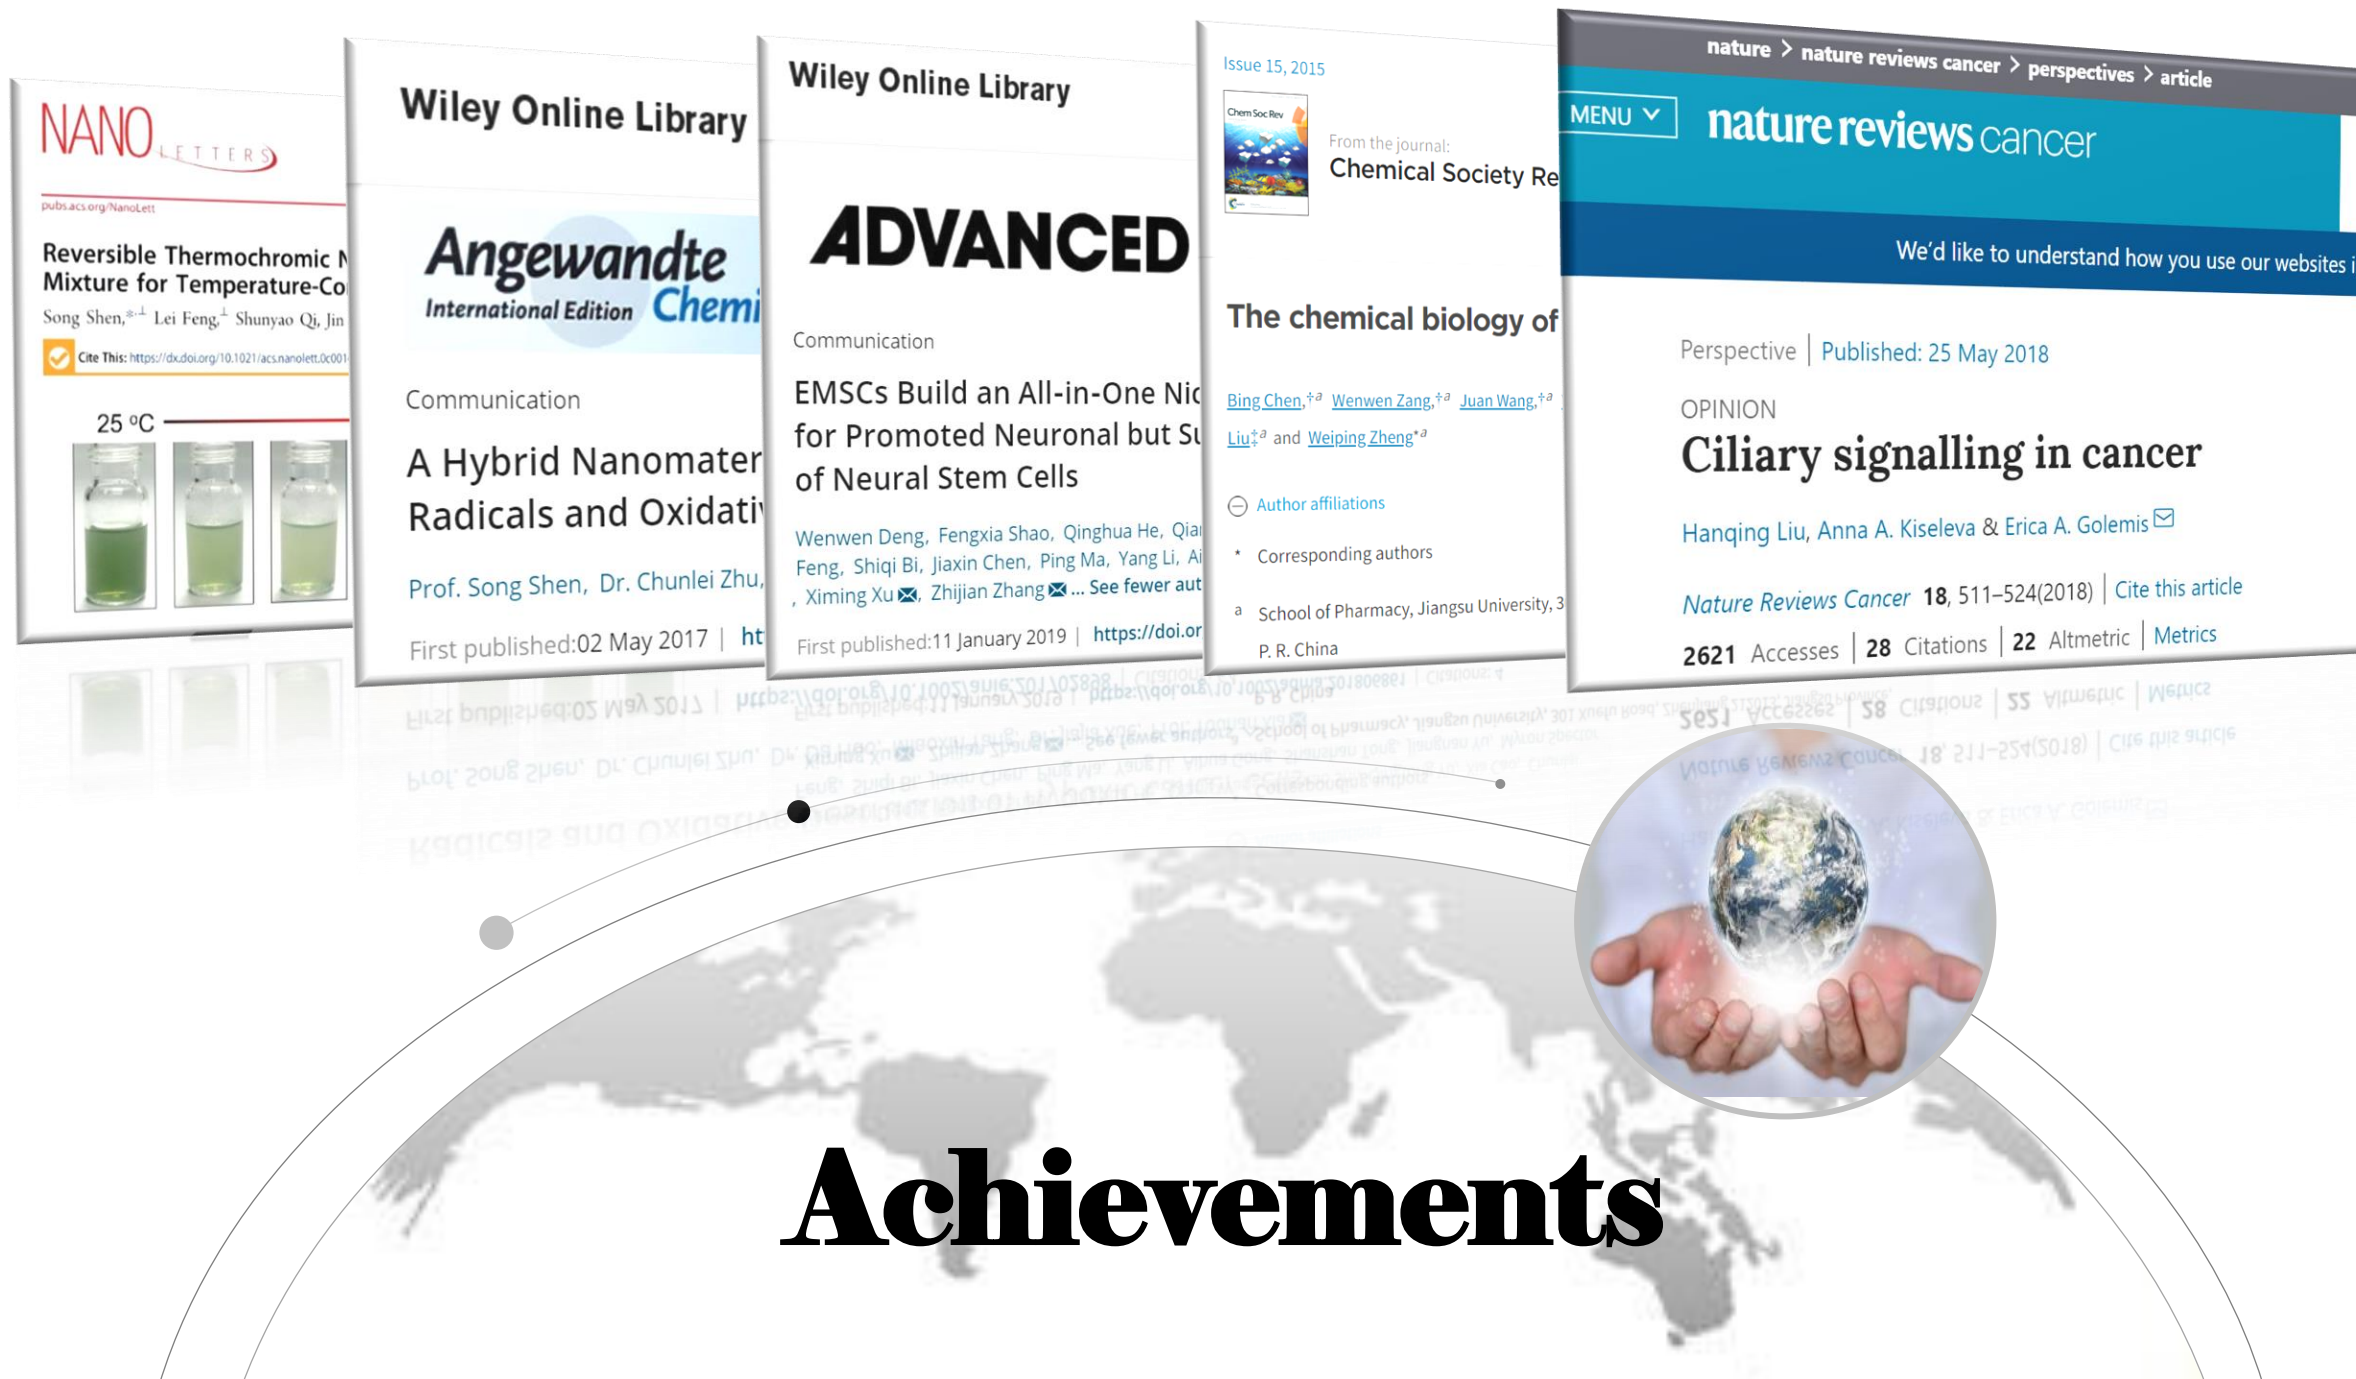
NANO LETTERS

pubs.acs.org/NanoLett

Reversible Thermochromic N Mixture for Temperature-Co

Song Shen,*,⊥ Lei Feng,⊥ Shunyao Qi, Jin

Cite This: https://dx.doi.org/10.1021/acs.nanolett.0c001

25 °C

Wiley Online Library

Angewandte International Edition Chemi

Communication

A Hybrid Nanomater Radicals and Oxidati

Prof. Song Shen, Dr. Chunlei Zhu,

First published:02 May 2017 | ht

Wiley Online Library

ADVANCED

Communication

EMSCs Build an All-in-One Nic for Promoted Neuronal but Su of Neural Stem Cells

Wenwen Deng, Fengxia Shao, Qinghua He, Qian Feng, Shiqi Bi, Jiaxin Chen, Ping Ma, Yang Li, Ai , Ximing Xu, Zhijian Zhang ... See fewer aut

First published:11 January 2019 | https://doi.or

Issue 15, 2015

Chem Soc Rev

From the journal:

Chemical Society Re

The chemical biology of

Bing Chen,†a Wenwen Zang,†a Juan Wang,†a Liu‡a and Weiping Zheng*a

Author affiliations

* Corresponding authors

a School of Pharmacy, Jiangsu University, 3 P. R. China

nature > nature reviews cancer > perspectives > article

MENU

nature reviews cancer

We'd like to understand how you use our websites i

Perspective | Published: 25 May 2018

OPINION

Ciliary signalling in cancer

Hanqing Liu, Anna A. Kiseleva & Erica A. Golemis

Nature Reviews Cancer 18, 511–524(2018) | Cite this article

2621 Accesses | 28 Citations | 22 Altmetric | Metrics

Achievements